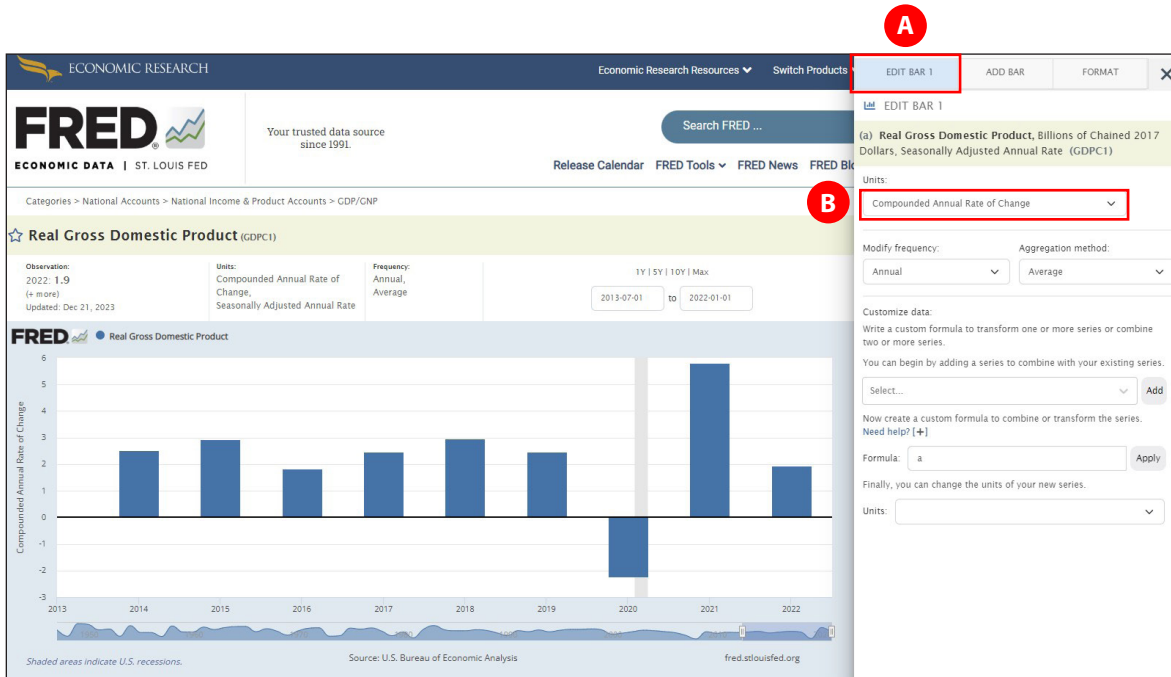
A

ECONOMIC RESEARCH

Economic Research Resources

Switch Products

EDIT BAR 1

ADD BAR

FORMAT

FRED

ECONOMIC DATA | ST. LOUIS FED

Your trusted data source since 1991.

Search FRED ...

Release Calendar FRED Tools FRED News FRED Bl

Categories > National Accounts > National Income & Product Accounts > GDP/GNP

Real Gross Domestic Product (GDPC1)

Observation:
2022: 1.9
(+ more)
Updated: Dec 21, 2023

Units:
Compounded Annual Rate of Change,
Seasonally Adjusted Annual Rate

Frequency:
Annual,
Average

1Y | 5Y | 10Y | Max

2013-07-01 to 2022-01-01

FRED Real Gross Domestic Product

Compounded Annual Rate of Change

6
5
4
3
2
1
0
-1
-2
-3

2013 2014 2015 2016 2017 2018 2019 2020 2021 2022

Shaded areas indicate U.S. recessions.

Source: U.S. Bureau of Economic Analysis

fred.stlouisfed.org

EDIT BAR 1

(a) Real Gross Domestic Product, Billions of Chained 2017 Dollars, Seasonally Adjusted Annual Rate (GDPC1)

Units:

B

Compounded Annual Rate of Change

Modify frequency:

Aggregation method:

Annual

Average

Customize data:

Write a custom formula to transform one or more series or combine two or more series.

You can begin by adding a series to combine with your existing series.

Select...

Add

Now create a custom formula to combine or transform the series.

Need help? [+]

Formula: a

Apply

Finally, you can change the units of your new series.

Units: